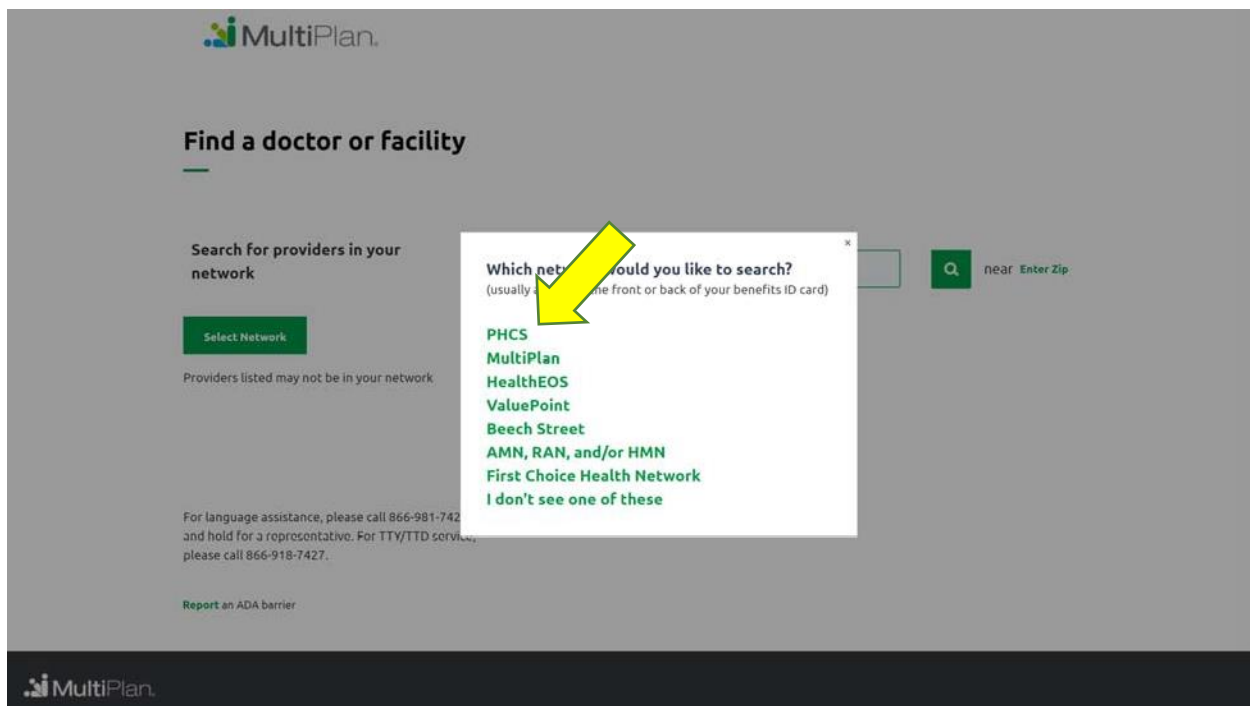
MultiPlan.

Find a doctor or facility

Search for providers in your network

Select Network

Providers listed may not be in your network

near Enter Zip

For language assistance, please call 866-981-742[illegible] and hold for a representative. For TTY/TTD service, please call 866-918-7427.

Report an ADA barrier

×

Which net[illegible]ould you like to search?
(usually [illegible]he front or back of your benefits ID card)

PHCS
MultiPlan
HealthEOS
ValuePoint
Beech Street
AMN, RAN, and/or HMN
First Choice Health Network
I don't see one of these

MultiPlan.